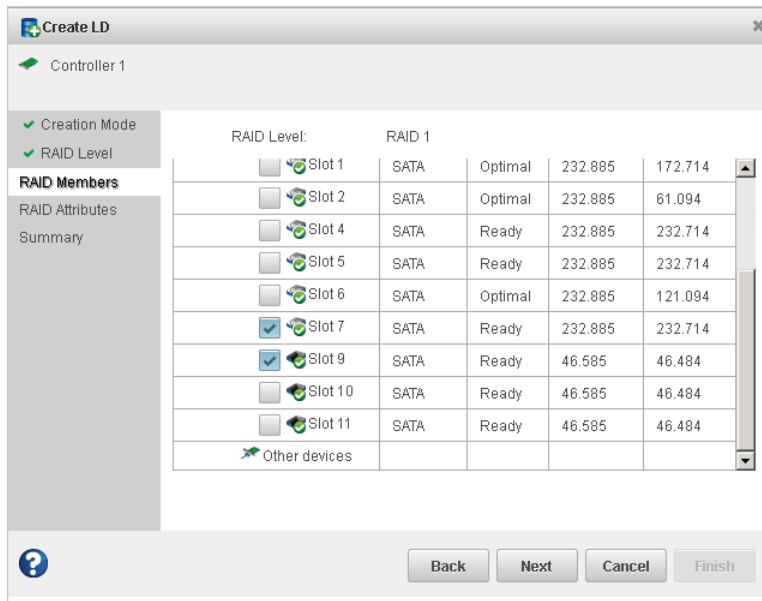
Create LD

Controller 1

Creation Mode
RAID Level
RAID Members
RAID Attributes
Summary

RAID Level: RAID 1

| | | | | |
|---|---|---|---|---|
| Slot 1 | SATA | Optimal | 232.885 | 172.714 |
| Slot 2 | SATA | Optimal | 232.885 | 61.094 |
| Slot 4 | SATA | Ready | 232.885 | 232.714 |
| Slot 5 | SATA | Ready | 232.885 | 232.714 |
| Slot 6 | SATA | Optimal | 232.885 | 121.094 |
| Slot 7 | SATA | Ready | 232.885 | 232.714 |
| Slot 9 | SATA | Ready | 46.585 | 46.484 |
| Slot 10 | SATA | Ready | 46.585 | 46.484 |
| Slot 11 | SATA | Ready | 46.585 | 46.484 |
| Other devices | | | | |

Back Next Cancel Finish